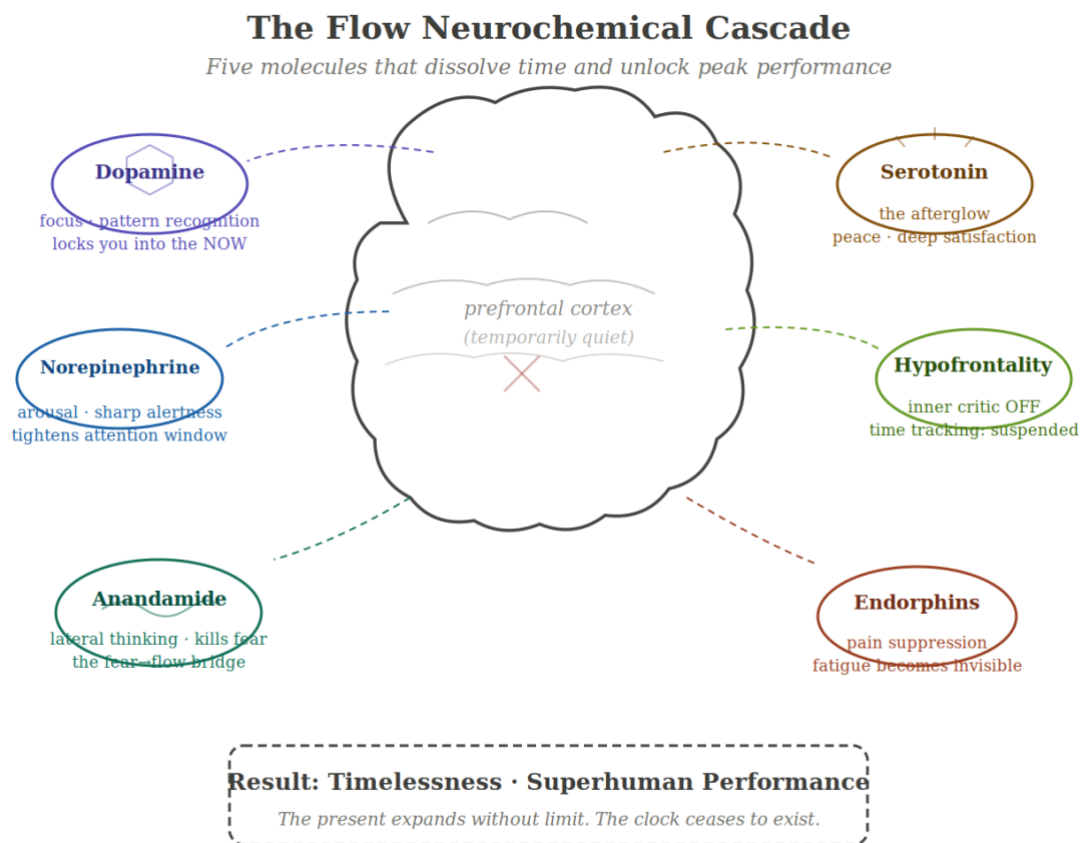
The Flow Neurochemical Cascade

Five molecules that dissolve time and unlock peak performance

Dopamine
focus · pattern recognition
locks you into the NOW

Serotonin
the afterglow
peace · deep satisfaction

prefrontal cortex
(temporarily quiet)

Norepinephrine
arousal · sharp alertness
tightens attention window

Hypofrontality
inner critic OFF
time tracking: suspended

Anandamide
lateral thinking · kills fear
the fear→flow bridge

Endorphins
pain suppression
fatigue becomes invisible

Result: Timelessness · Superhuman Performance
The present expands without limit. The clock ceases to exist.